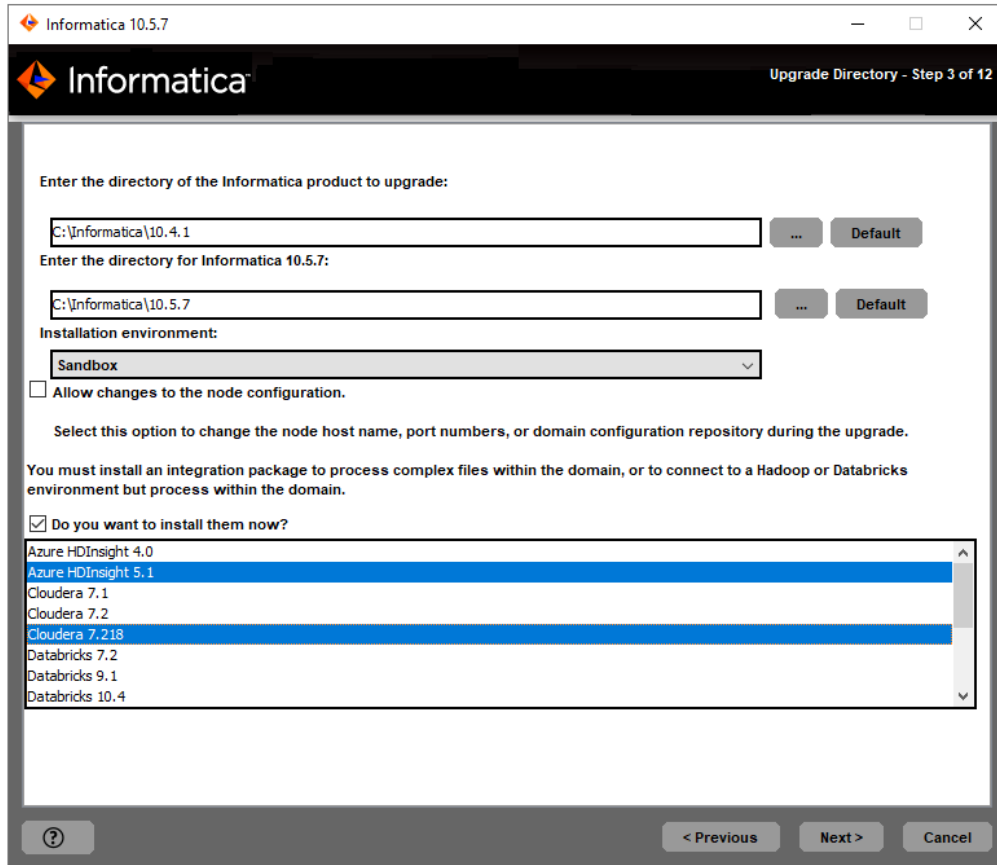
Informatica 10.5.7

Informatica

Upgrade Directory - Step 3 of 12

Enter the directory of the Informatica product to upgrade:

C:\Informatica\10.4.1

...

Default

Enter the directory for Informatica 10.5.7:

C:\Informatica\10.5.7

...

Default

Installation environment:

Sandbox

Allow changes to the node configuration.

Select this option to change the node host name, port numbers, or domain configuration repository during the upgrade.

You must install an integration package to process complex files within the domain, or to connect to a Hadoop or Databricks environment but process within the domain.

Do you want to install them now?

Azure HDInsight 4.0
Azure HDInsight 5.1
Cloudera 7.1
Cloudera 7.2
Cloudera 7.218
Databricks 7.2
Databricks 9.1
Databricks 10.4

?

< Previous

Next >

Cancel